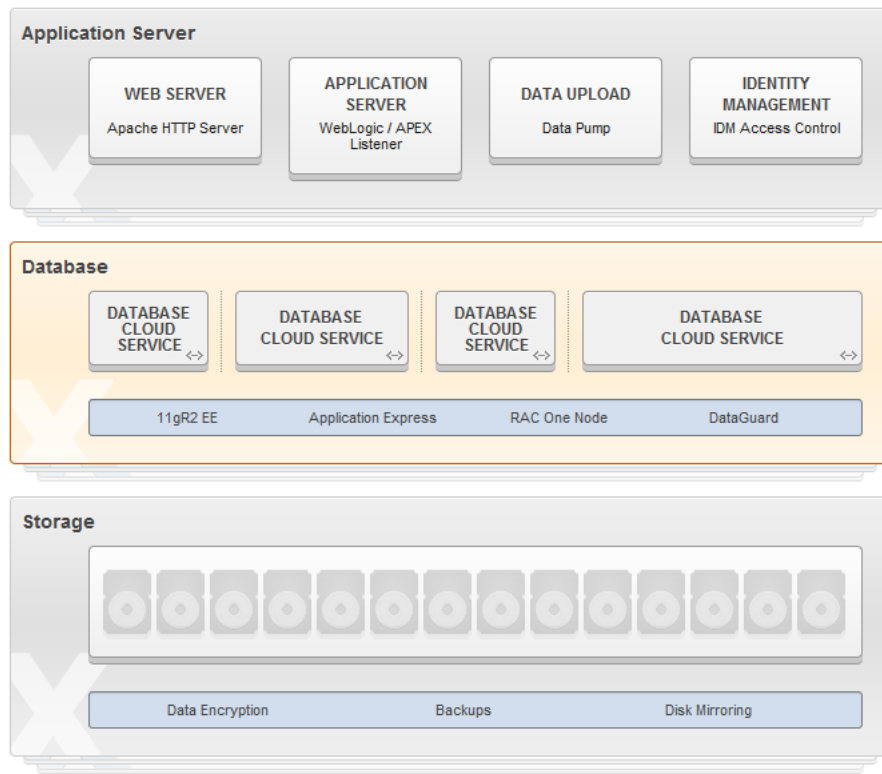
Application Server

WEB SERVER
Apache HTTP Server

APPLICATION SERVER
WebLogic / APEX Listener

DATA UPLOAD
Data Pump

IDENTITY MANAGEMENT
IDM Access Control

Database

DATABASE CLOUD SERVICE <->

DATABASE CLOUD SERVICE <->

DATABASE CLOUD SERVICE <->

DATABASE CLOUD SERVICE <->

11gR2 EE | Application Express | RAC One Node | DataGuard

Storage

Data Encryption | Backups | Disk Mirroring